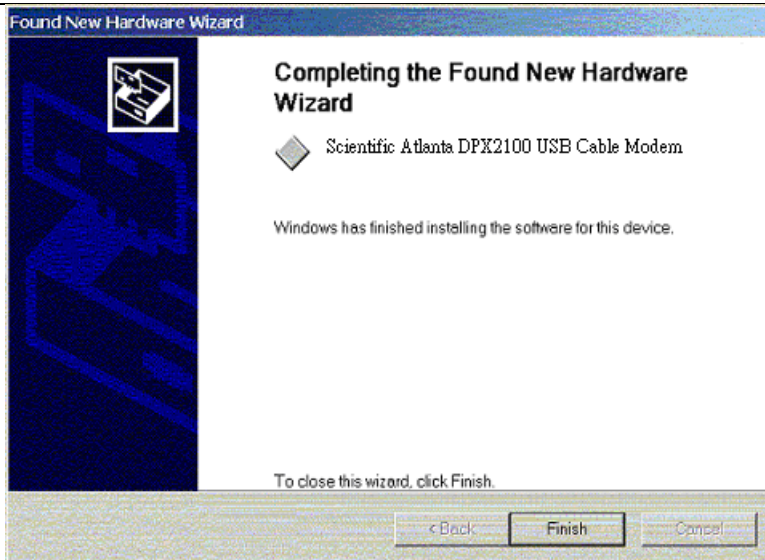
Found New Hardware Wizard

Completing the Found New Hardware Wizard

Scientific Atlanta DPX2100 USB Cable Modem

Windows has finished installing the software for this device.

To close this wizard, click Finish.

< Back | Finish | Cancel